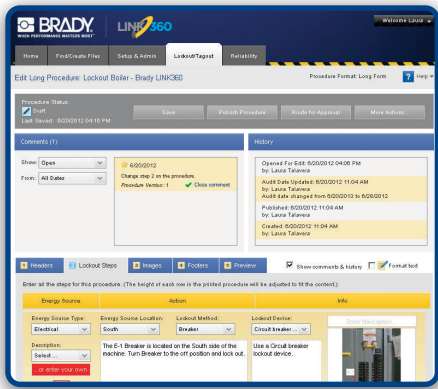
BRADY. WHEN PERFORMANCE MATTERS MOST

LINK360

Welcome Laura

Home | Find/Create Files | Setup & Admin | Lockout/Tagout | Reliability

Edit Long Procedure: Lockout Boiler - Brady LINK360

Procedure Format: Long Form

Help

Procedure Status:
Draft
Last Saved: 6/20/2012 04:16 PM

Save | Publish Procedure | Route for Approval | More Actions...

Comments (1)

Show: Open

From: All Dates

6/20/2012
Change step 2 on the procedure.
Procedure Version: 1 ✔ Close comment

History

Opened For Edit: 6/20/2012 04:06 PM
by: Laura Talavera

Audit Date Updated: 6/20/2012 11:04 AM
by: Laura Talavera
Audit date changed from 6/20/2013 to 6/28/2012

Published: 6/20/2012 11:04 AM
by: Laura Talavera

Created: 6/20/2012 11:04 AM
by: Laura Talavera

1 Headers | 2 Lockout Steps | 3 Images | 4 Footers | 5 Preview

Show comments & history | Format text

Enter all the steps for this procedure. (The height of each row in the printed procedure will be adjusted to fit the content.)

| Energy Source | | Action | | Info |
|---|---|---|---|---|
| Energy Source Type: Electrical | Energy Source Location: South | Lockout Method: Breaker | Lockout Device: Circuit breaker ... | Show Manager |
| Description: Select ... | The E-1 Breaker is located on the South side of the machine. Turn Breaker to the off position and lock out. | | Use a Circuit breaker lockout device. | |
| ... or enter your own | | | | |